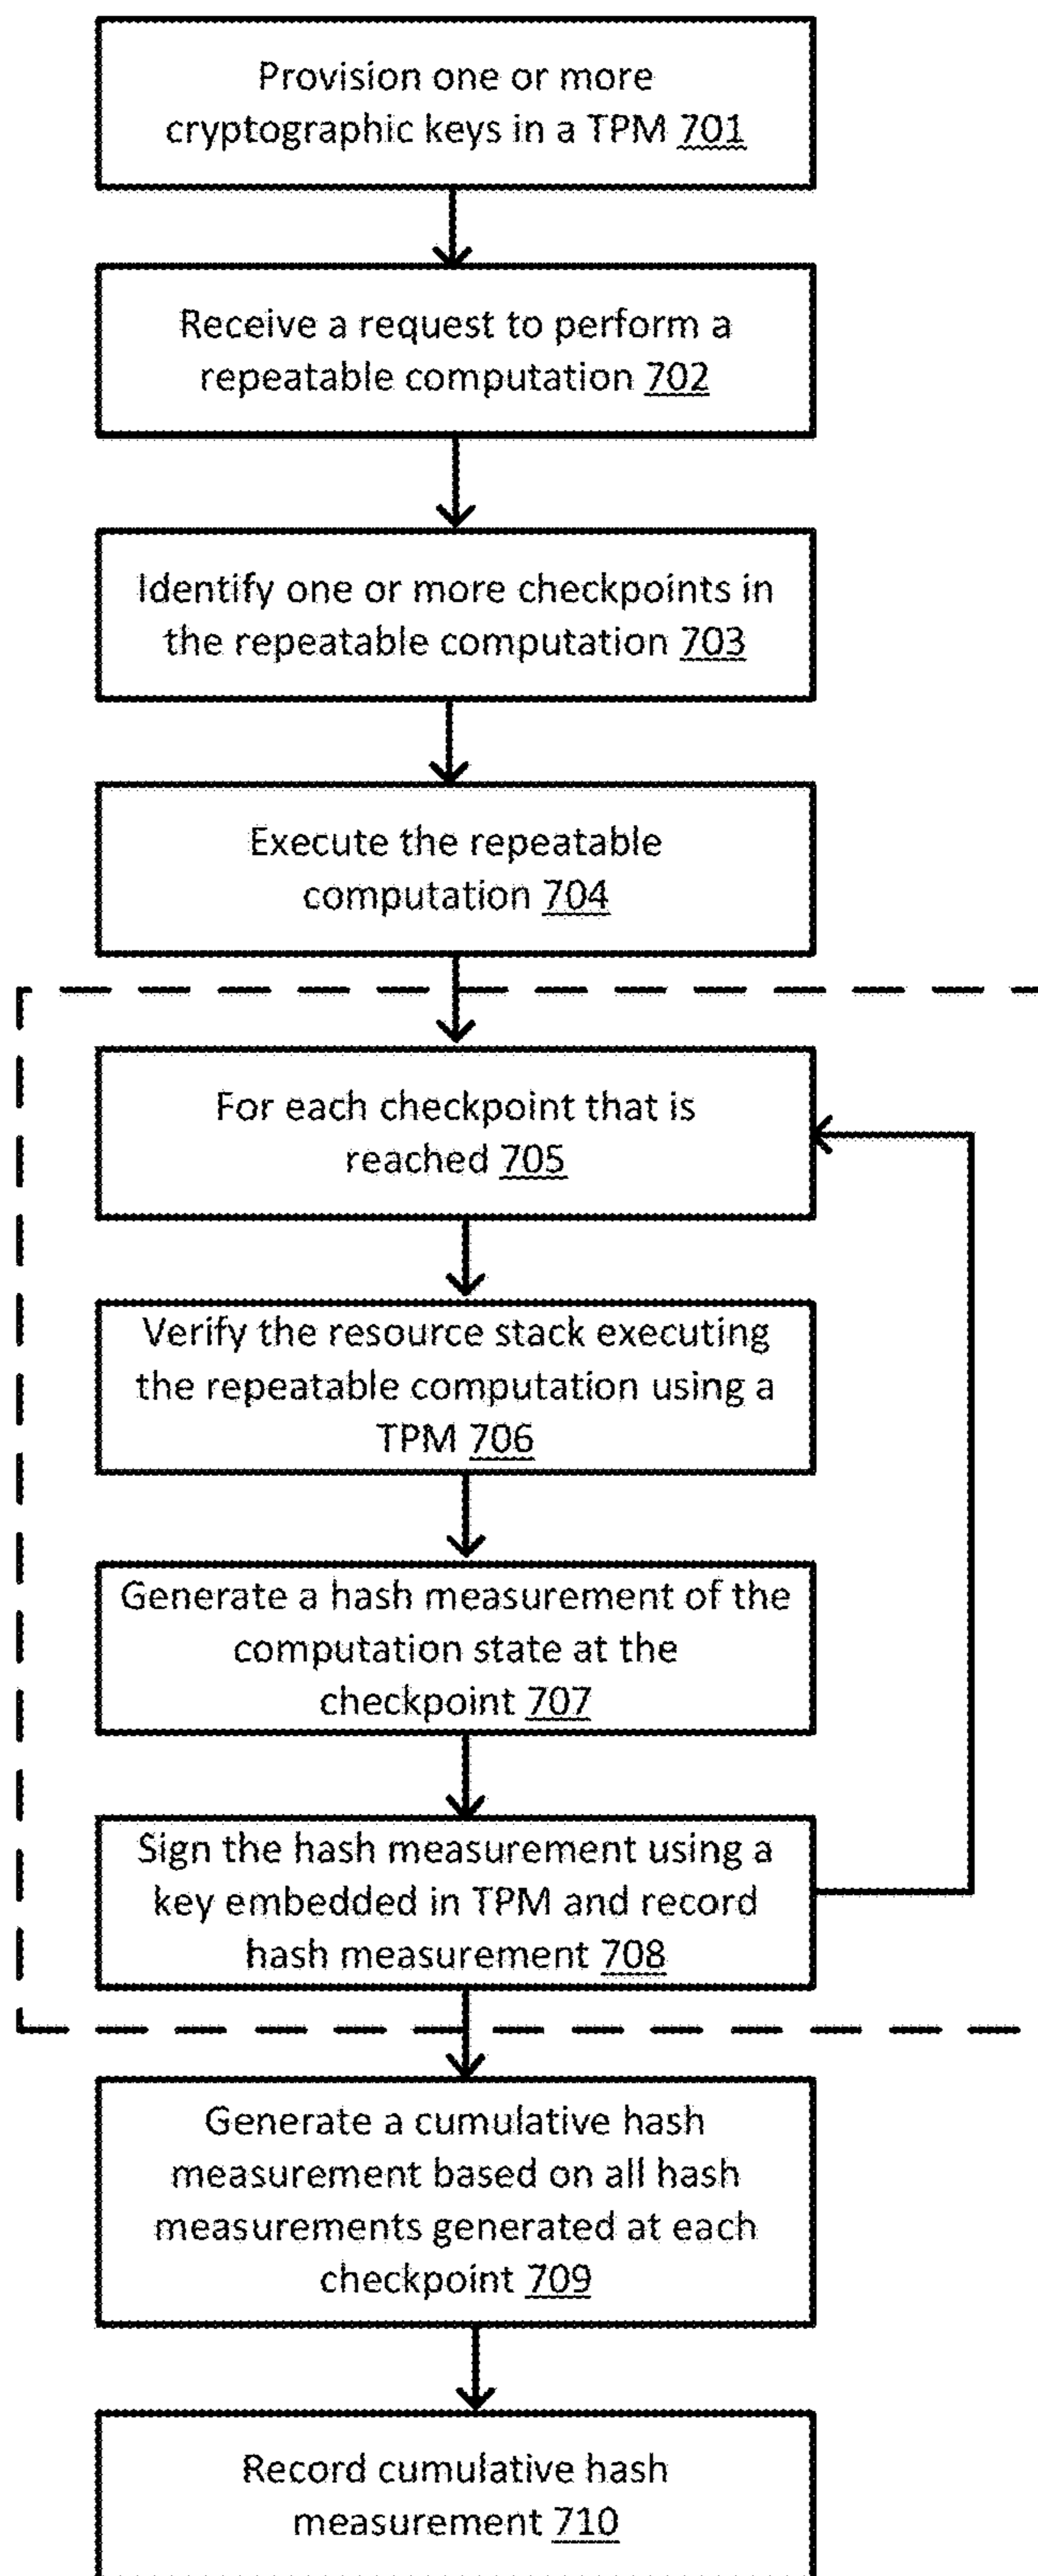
Provision one or more cryptographic keys in a TPM 701

Receive a request to perform a repeatable computation 702

Identify one or more checkpoints in the repeatable computation 703

Execute the repeatable computation 704

For each checkpoint that is reached 705

Verify the resource stack executing the repeatable computation using a TPM 706

Generate a hash measurement of the computation state at the checkpoint 707

Sign the hash measurement using a key embedded in TPM and record hash measurement 708

Generate a cumulative hash measurement based on all hash measurements generated at each checkpoint 709

Record cumulative hash measurement 710